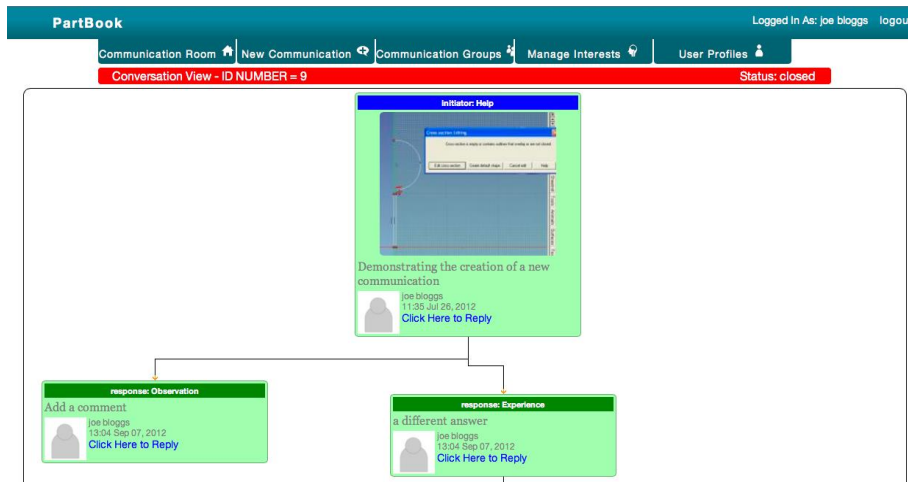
PartBook

Logged In As: joe bloggs logou

Communication Room New Communication Communication Groups Manage Interests User Profiles

Conversation View - ID NUMBER = 9

Status: closed

Initiator: Help

Demonstrating the creation of a new communication

joe bloggs
11:35 Jul 26, 2012
Click Here to Reply

response: Observation

Add a comment

joe bloggs
13:04 Sep 07, 2012
Click Here to Reply

response: Experience

a different answer

joe bloggs
13:04 Sep 07, 2012
Click Here to Reply